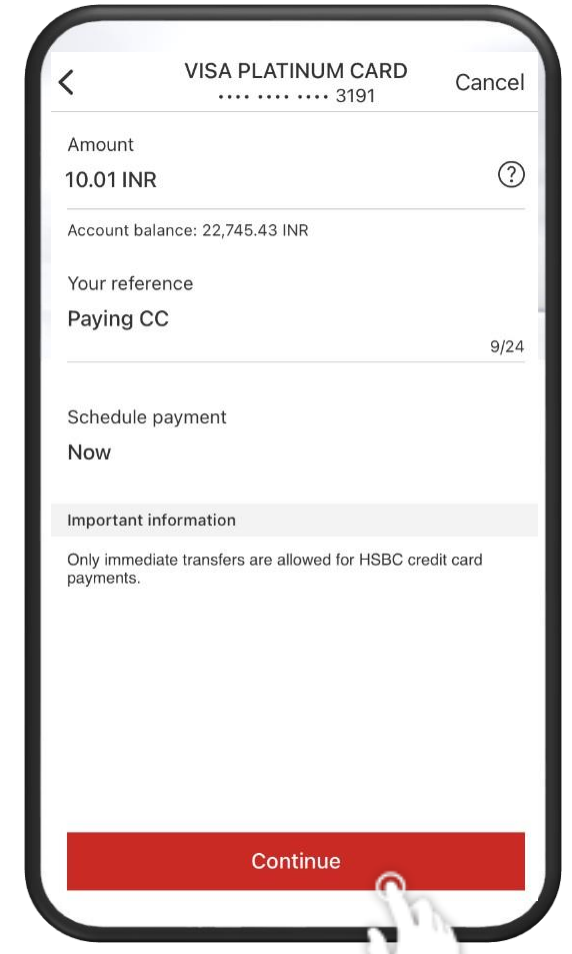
VISA PLATINUM CARD
•••• •••• •••• 3191

Cancel

Amount
10.01 INR

Account balance: 22,745.43 INR

Your reference
Paying CC
9/24

Schedule payment
Now

Important information

Only immediate transfers are allowed for HSBC credit card payments.

Continue